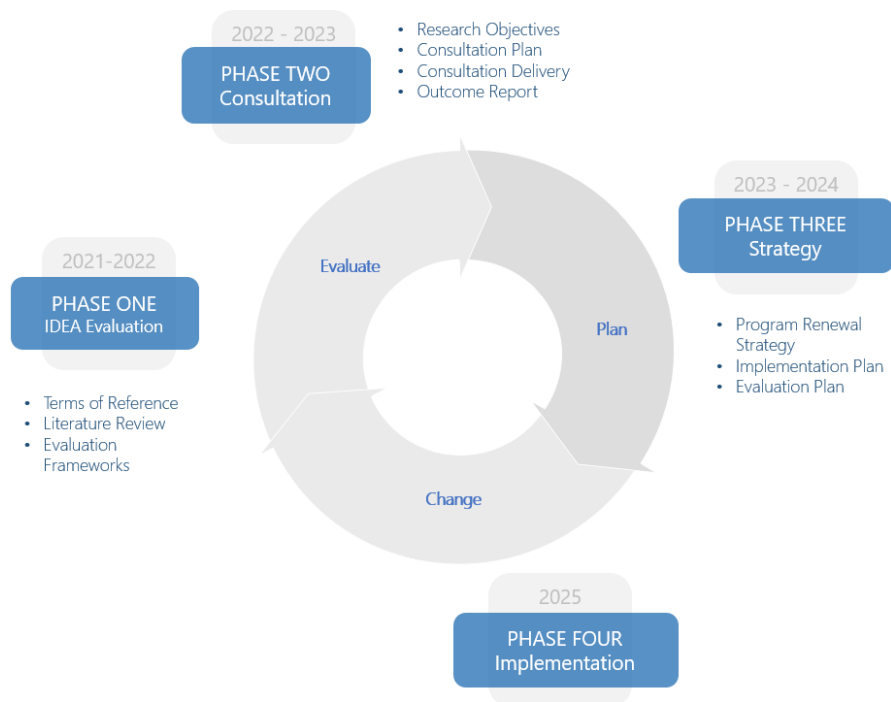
2022 - 2023

PHASE TWO
Consultation

- Research Objectives
- Consultation Plan
- Consultation Delivery
- Outcome Report

2023 - 2024

PHASE THREE
Strategy

- Program Renewal Strategy
- Implementation Plan
- Evaluation Plan

2021-2022

PHASE ONE
IDEA Evaluation

- Terms of Reference
- Literature Review
- Evaluation Frameworks

Evaluate

Plan

Change

2025

PHASE FOUR
Implementation